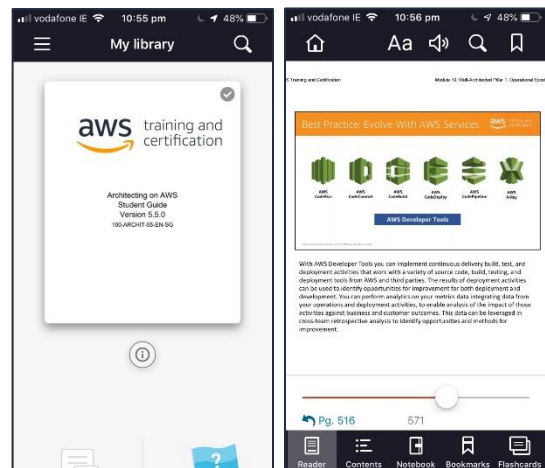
vodafone IE 10:55 pm 48%

My library

aws training and certification

Architecting on AWS
Student Guide
Version 5.5.0
100-ARCHIT-55-EN-SG

vodafone IE 10:56 pm 48%

Aa

S Training and Certification

Module 10: Well-Architected Pillar 1: Operational Excellence

Best Practice: Evolve With AWS Services

AWS CodeStar

AWS CodeCommit

AWS CodeBuild

AWS CodeDeploy

AWS CodePipeline

AWS X-Ray

AWS Developer Tools

With AWS Developer Tools you can implement continuous delivery build, test, and deployment activities that work with a variety of source code, build, testing, and deployment tools from AWS and third parties. The results of deployment activities can be used to identify opportunities for improvement for both deployment and development. You can perform analytics on your metrics data integrating data from your operations and deployment activities, to enable analysis of the impact of those activities against business and customer outcomes. This data can be leveraged in cross-team retrospective analysis to identify opportunities and methods for improvement.

Pg. 516

571

Reader Contents Notebook Bookmarks Flashcards